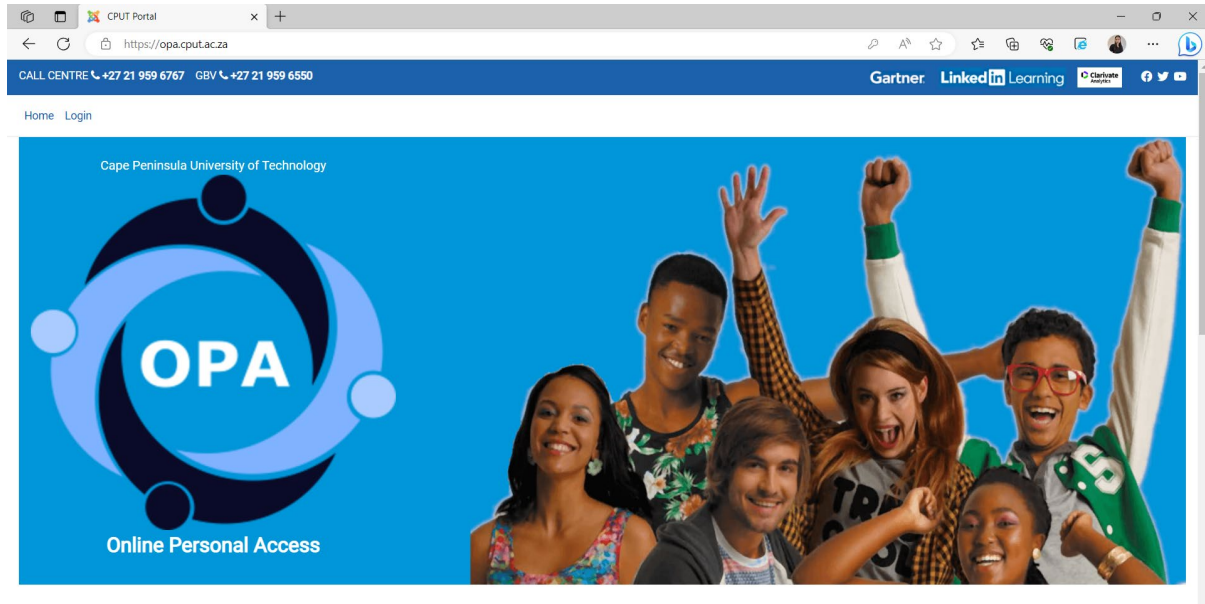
CPUT Portal

https://opa.cput.ac.za

CALL CENTRE +27 21 959 6767 GBV +27 21 959 6550

Gartner. LinkedIn Learning Clarivate Analytics

Home Login

Cape Peninsula University of Technology

OPA

Online Personal Access